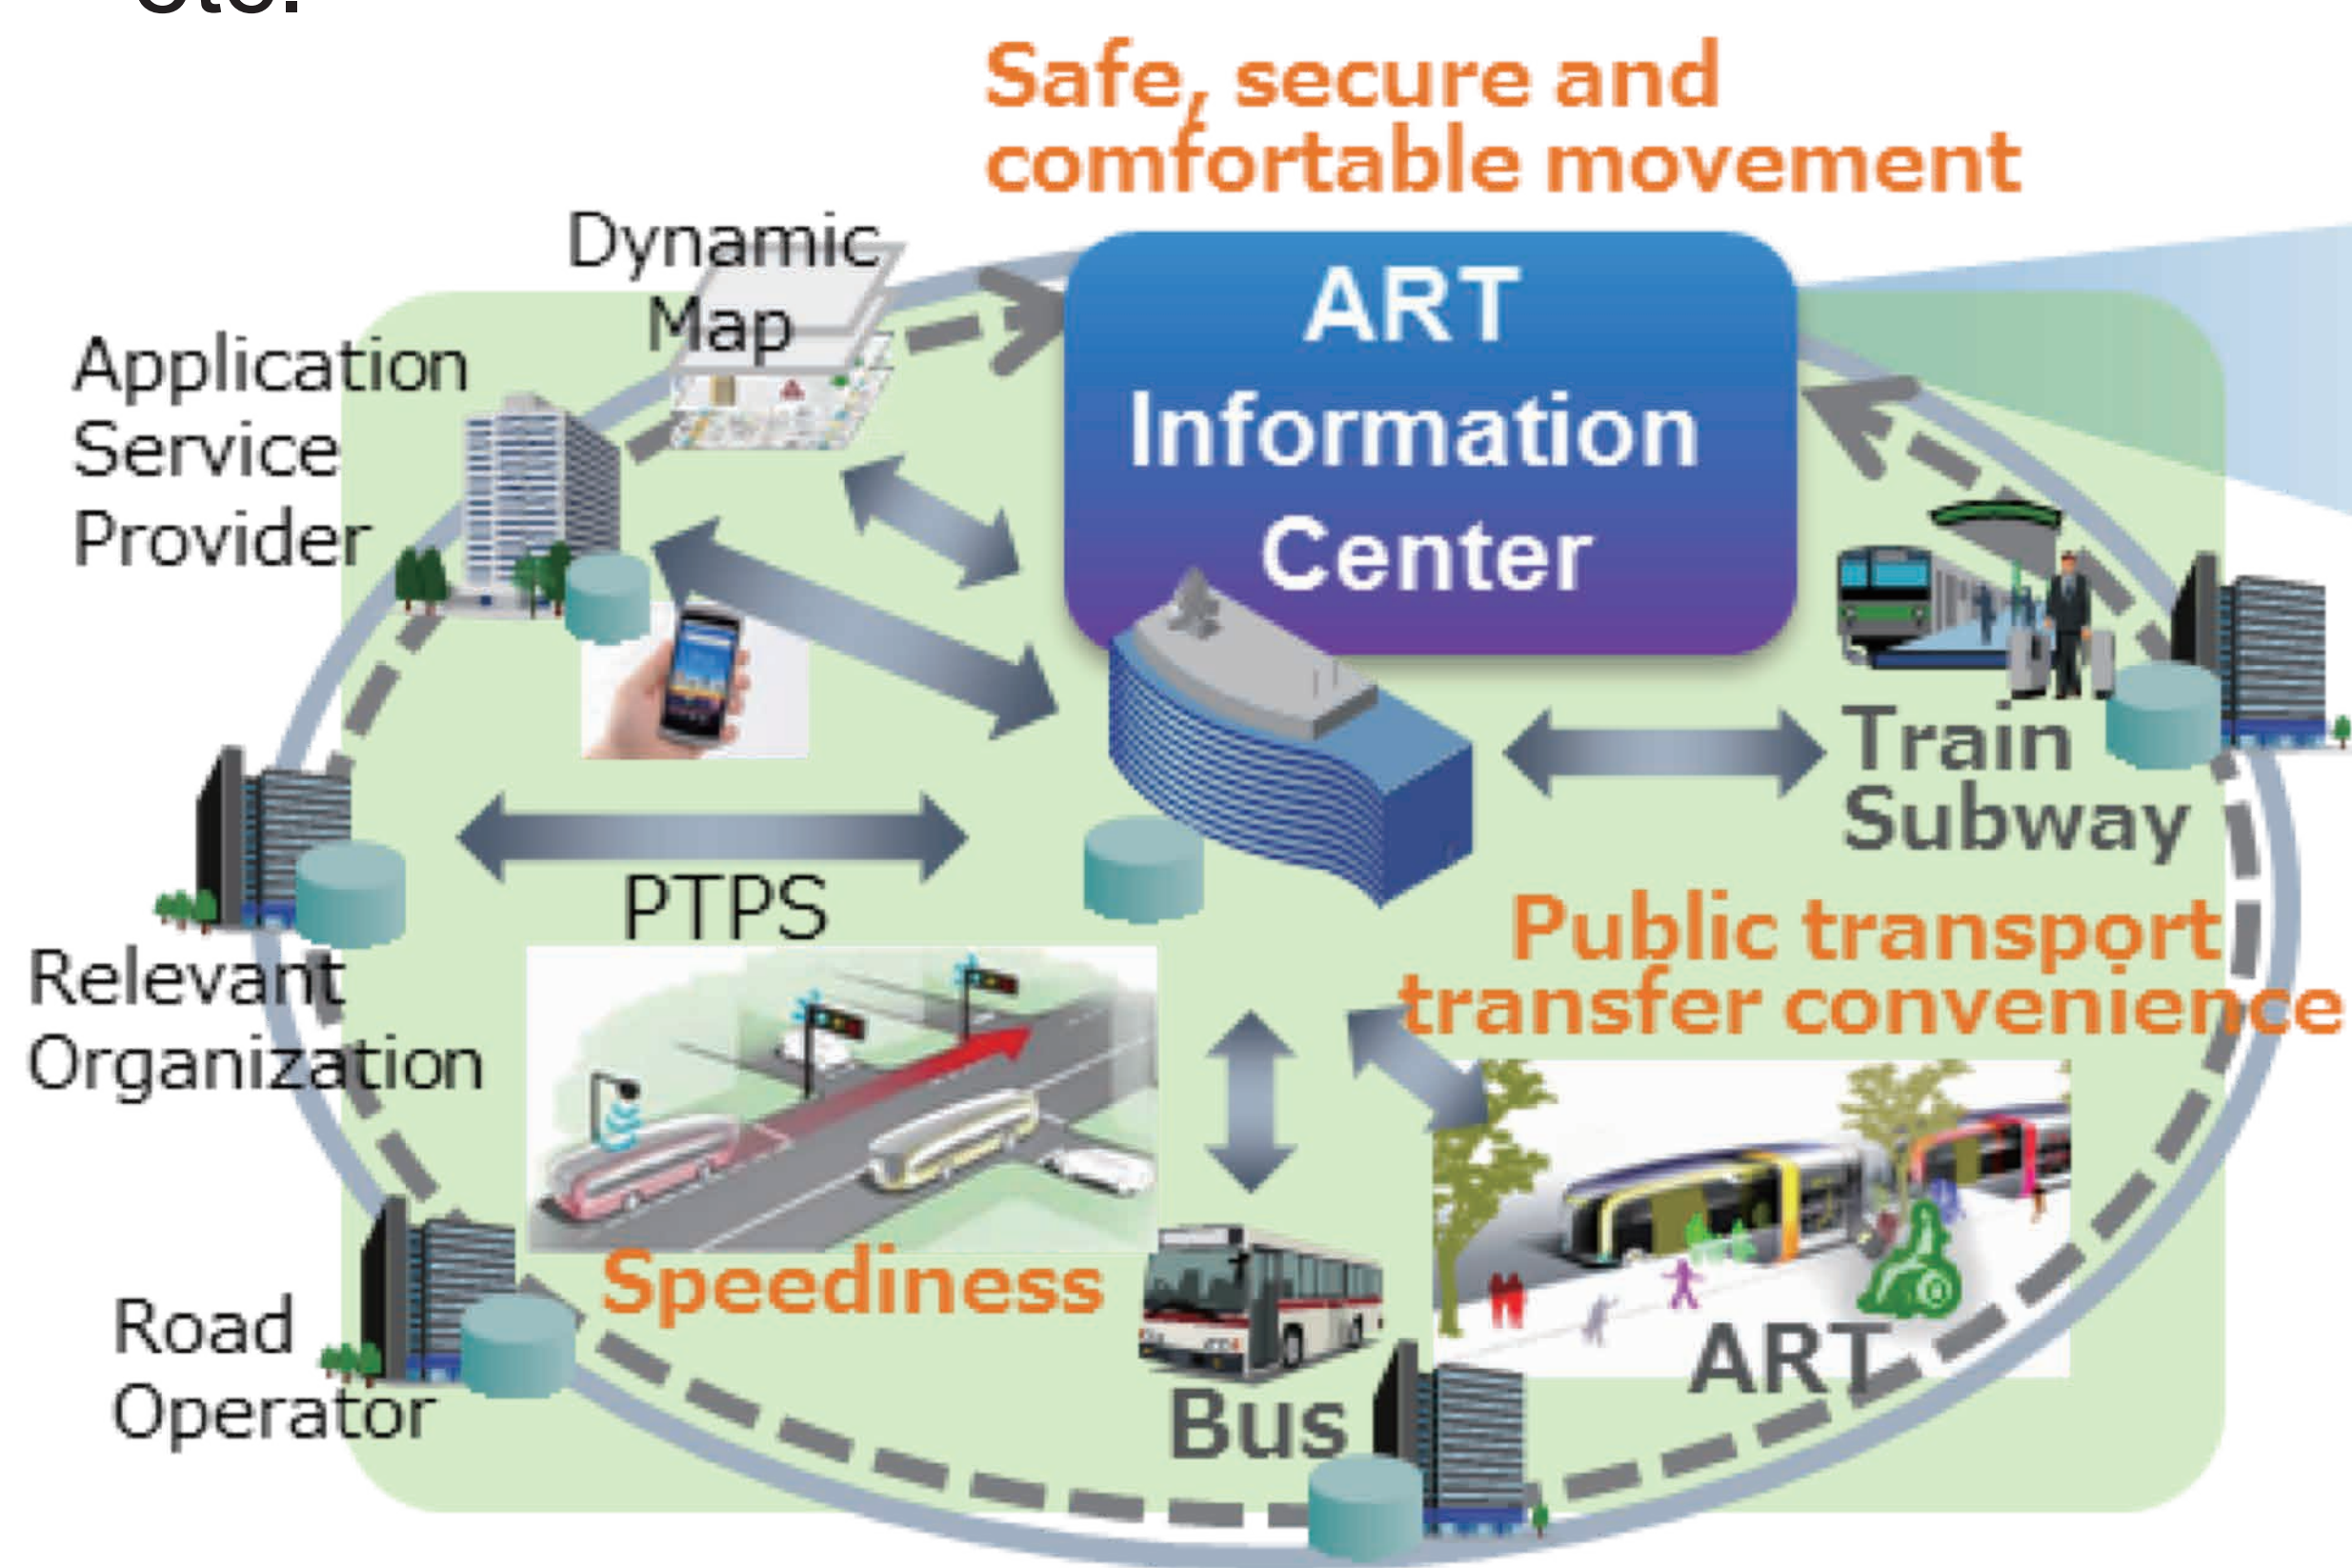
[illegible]

Safe, secure and comfortable movement

ART Information Center

Dynamic Map

Application Service Provider

Train Subway

Relevant Organization

PTPS

Public transport transfer convenience

Road Operator

Speediness

Bus

ART